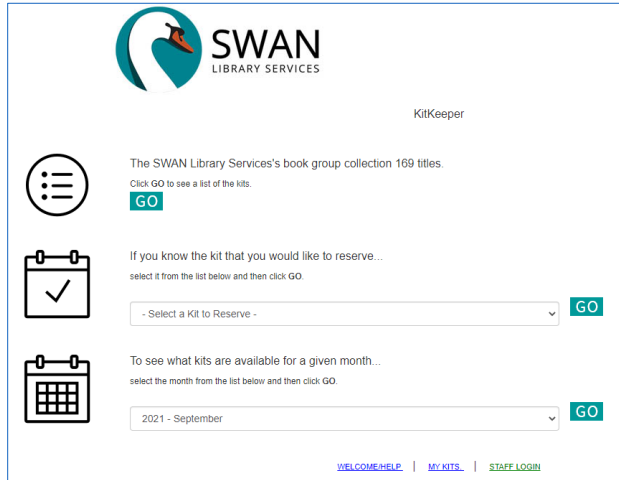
SWAN
LIBRARY SERVICES

KitKeeper

The SWAN Library Services's book group collection 169 titles.

Click GO to see a list of the kits.

GO

If you know the kit that you would like to reserve...

select it from the list below and then click GO.

- Select a Kit to Reserve -

GO

To see what kits are available for a given month...

select the month from the list below and then click GO.

2021 - September

GO

WELCOME/HELP | MY KITS | STAFF LOGIN